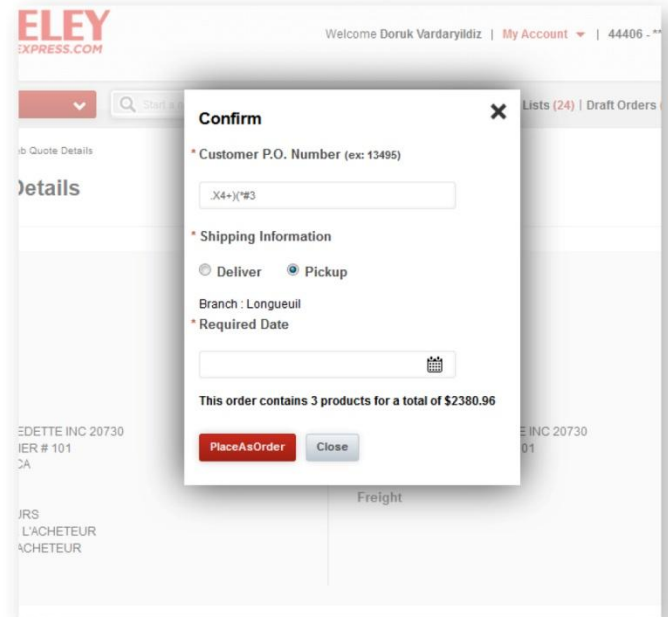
ELEY
EXPRESS.COM

Welcome Doruk Vardaryildiz | My Account | 44406 - **

Start a

Lists (24) | Draft Orders

b Quote Details

Details

Confirm

* Customer P.O. Number (ex: 13495)

.X4+)(*#3

* Shipping Information

Deliver Pickup

Branch : Longueuil

* Required Date

This order contains 3 products for a total of $2380.96

PlaceAsOrder Close

EDETTE INC 20730
IER # 101
CA

E INC 20730
01

Freight

IRS
L'ACHETEUR
ACHETEUR